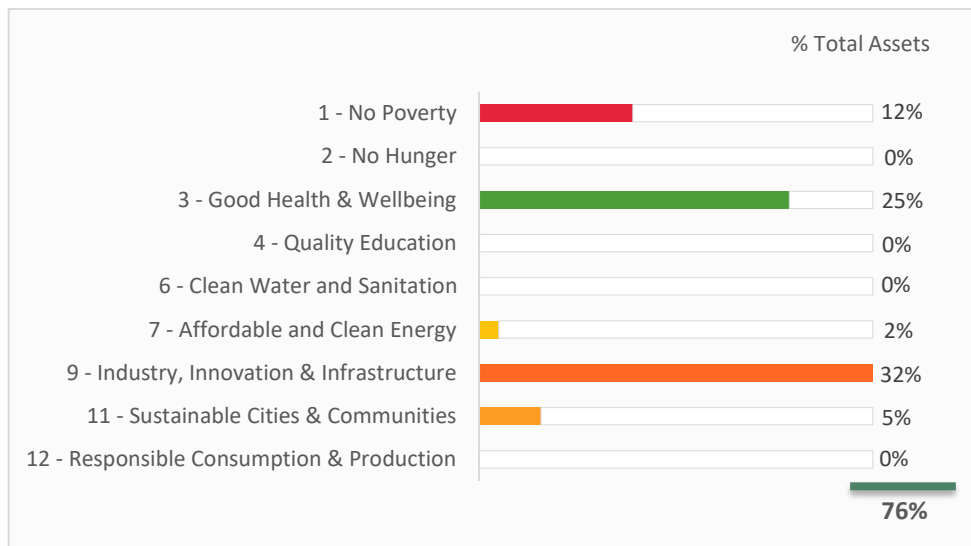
% Total Assets

| | |
|---|---|
| 1 - No Poverty | 12% |
| 2 - No Hunger | 0% |
| 3 - Good Health & Wellbeing | 25% |
| 4 - Quality Education | 0% |
| 6 - Clean Water and Sanitation | 0% |
| 7 - Affordable and Clean Energy | 2% |
| 9 - Industry, Innovation & Infrastructure | 32% |
| 11 - Sustainable Cities & Communities | 5% |
| 12 - Responsible Consumption & Production | 0% |

76%